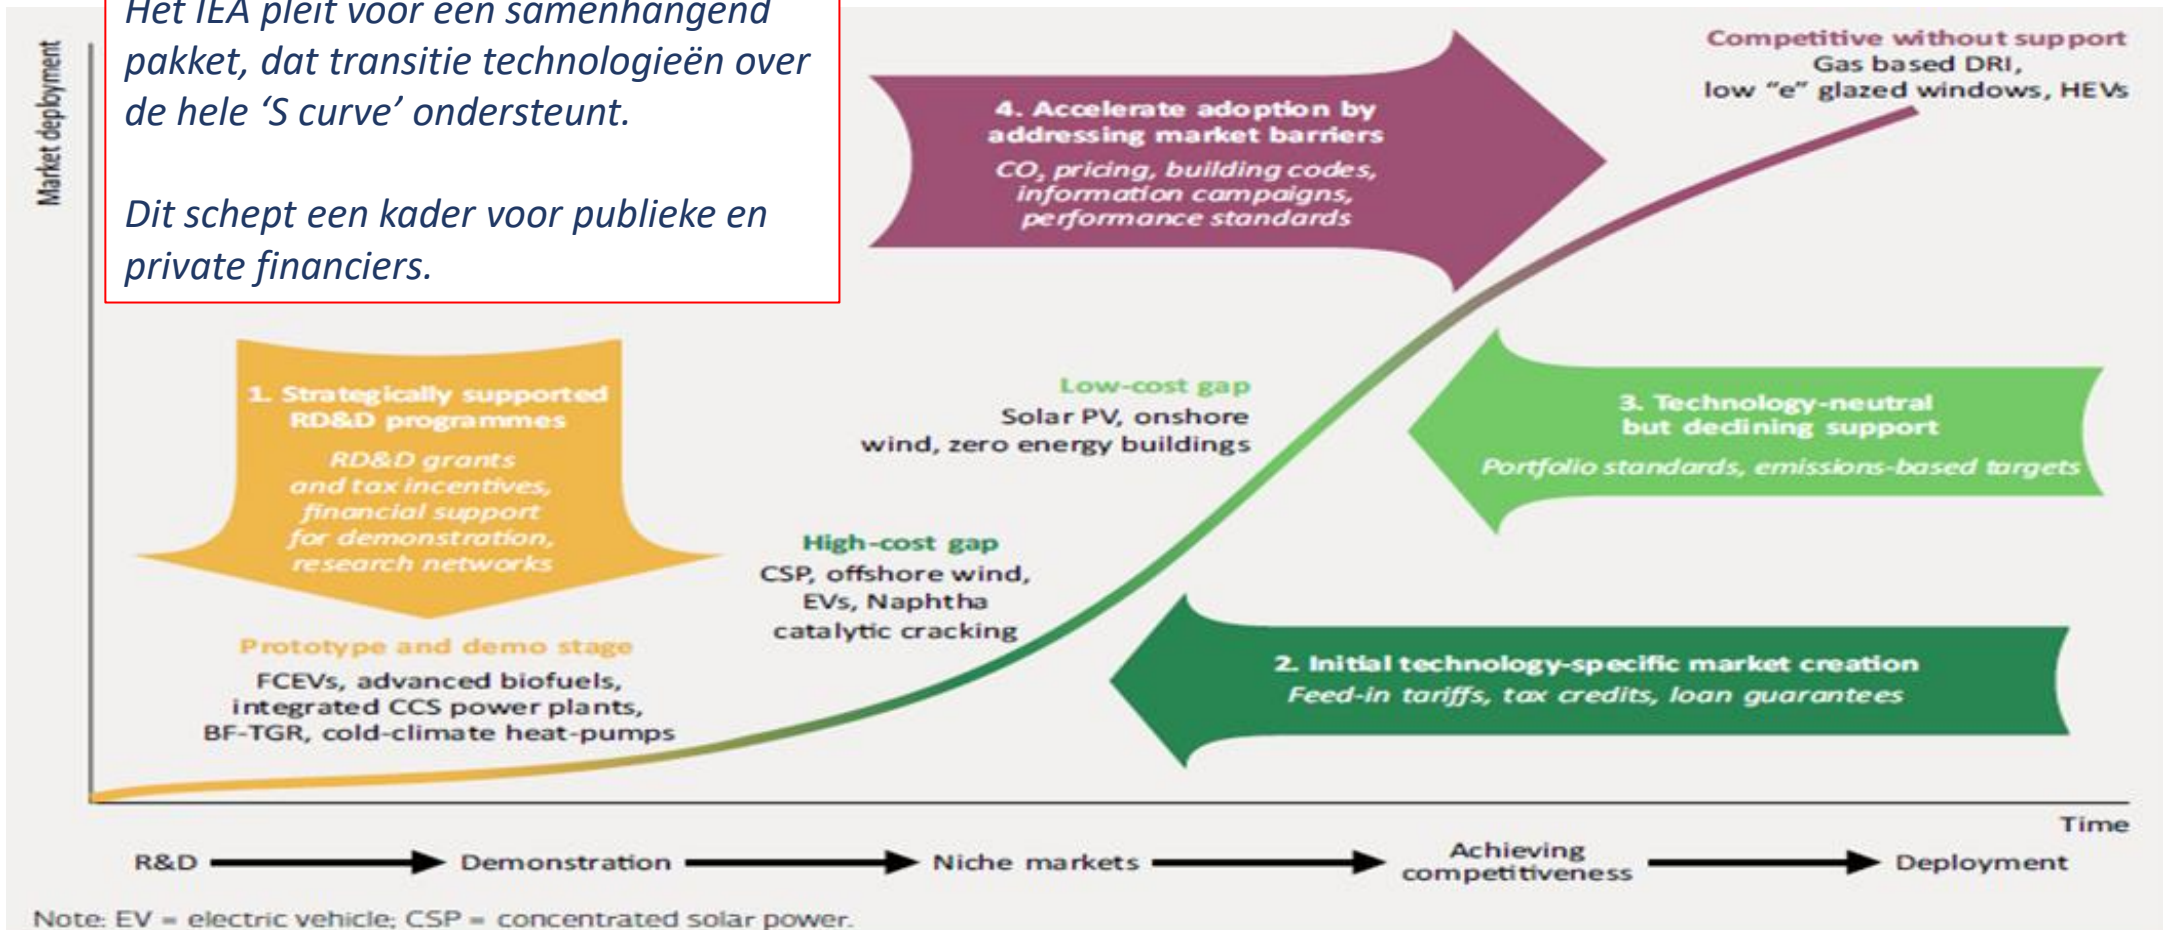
Het IEA pleit voor een samenhangend pakket, dat transitie technologieën over de hele ‘S curve’ ondersteunt.

Dit schept een kader voor publieke en private financiers.

Market deployment

4. Accelerate adoption by addressing market barriers
$CO_2$ pricing, building codes, information campaigns, performance standards

Competitive without support
Gas based DRI, low “e” glazed windows, HEVs

1. Strategically supported RD&D programmes
RD&D grants and tax incentives, financial support for demonstration, research networks

Low-cost gap
Solar PV, onshore wind, zero energy buildings

3. Technology-neutral but declining support
Portfolio standards, emissions-based targets

High-cost gap
CSP, offshore wind, EVs, Naphtha catalytic cracking

Prototype and demo stage
FCEVs, advanced biofuels, integrated CCS power plants, BF-TGR, cold-climate heat-pumps

2. Initial technology-specific market creation
Feed-in tariffs, tax credits, loan guarantees

Time

R&D → Demonstration → Niche markets → Achieving competitiveness → Deployment

Note: EV = electric vehicle; CSP = concentrated solar power.